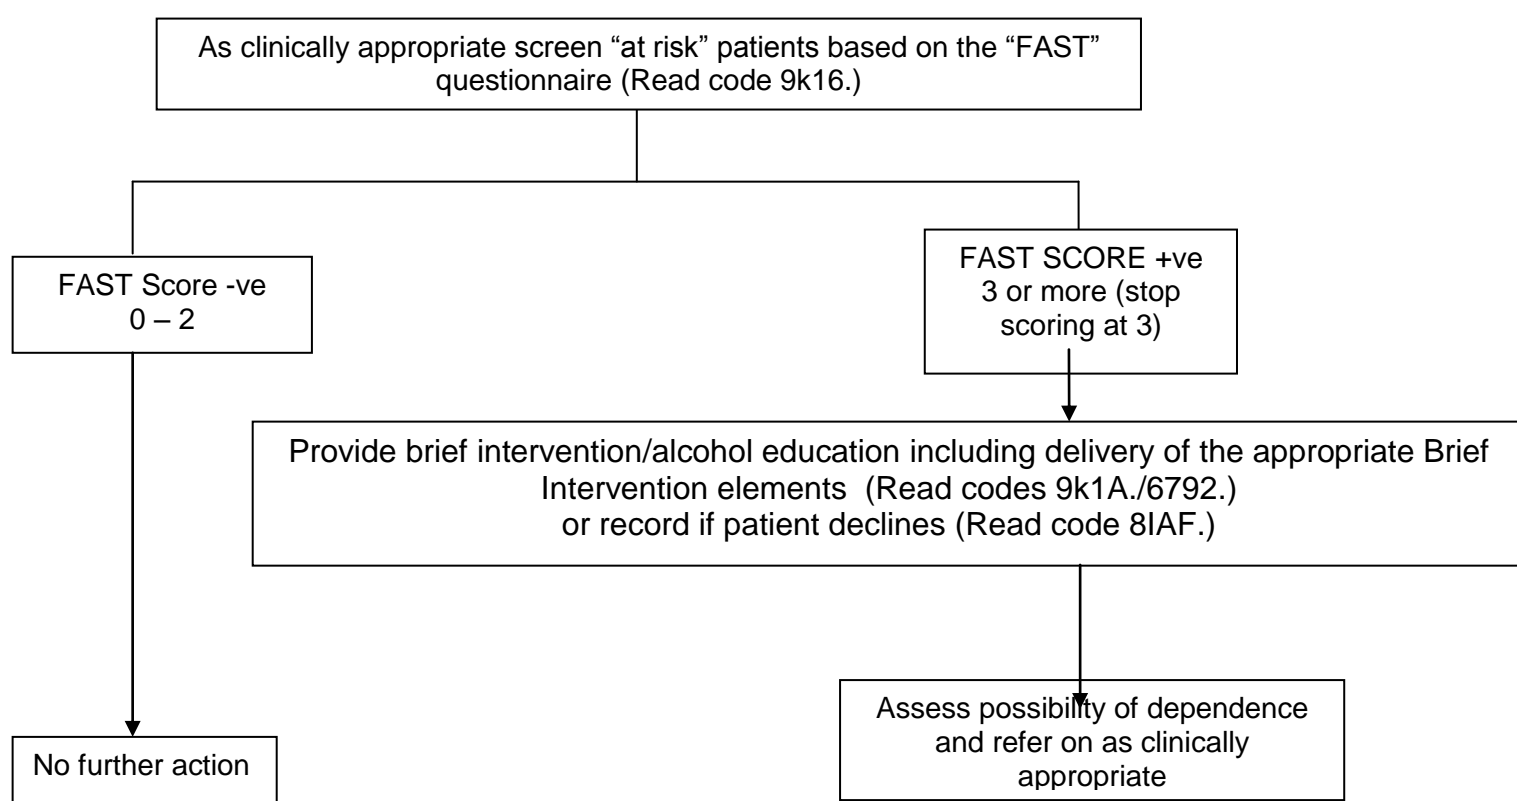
As clinically appropriate screen “at risk” patients based on the “FAST” questionnaire (Read code 9k16.)

FAST Score -ve
0 – 2

FAST SCORE +ve
3 or more (stop scoring at 3)

Provide brief intervention/alcohol education including delivery of the appropriate Brief Intervention elements (Read codes 9k1A./6792.)
or record if patient declines (Read code 8IAF.)

No further action

Assess possibility of dependence and refer on as clinically appropriate